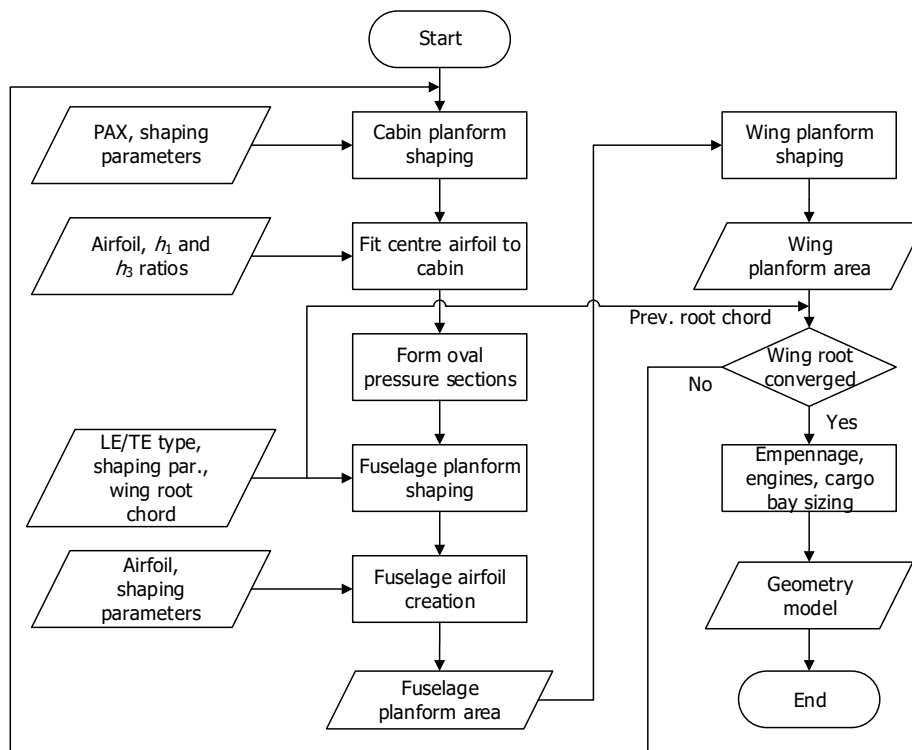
Start

PAX, shaping parameters

Cabin planform shaping

Airfoil, $h_1$ and $h_3$ ratios

Fit centre airfoil to cabin

Form oval pressure sections

LE/TE type, shaping par., wing root chord

Fuselage planform shaping

Airfoil, shaping parameters

Fuselage airfoil creation

Fuselage planform area

Wing planform shaping

Wing planform area

Prev. root chord

No

Wing root converged

Yes

Empennage, engines, cargo bay sizing

Geometry model

End